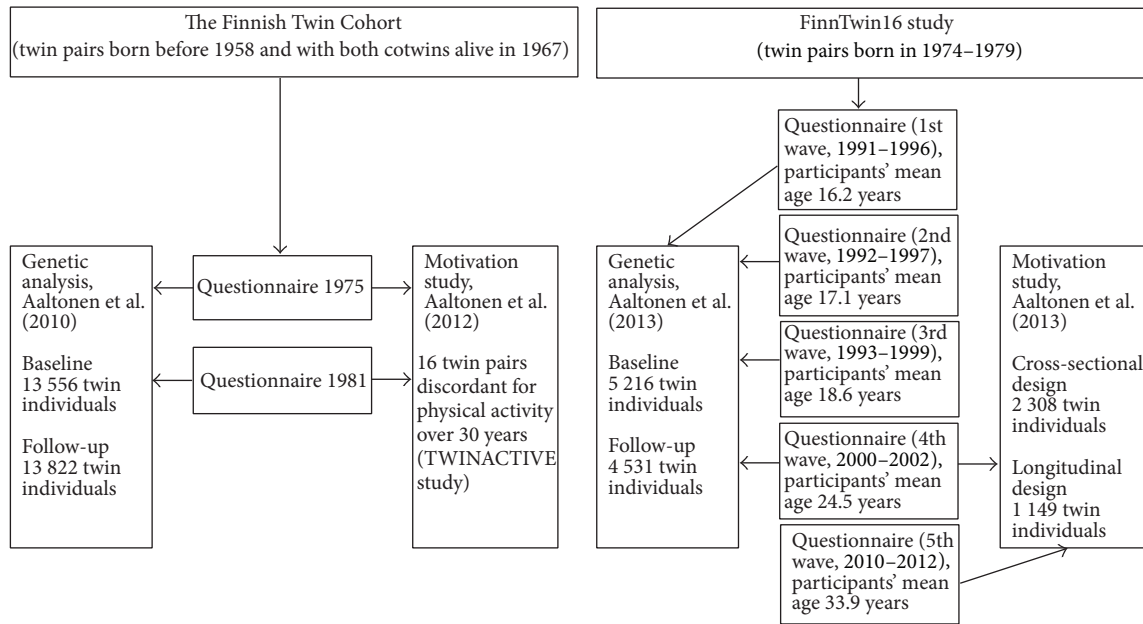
The Finnish Twin Cohort
(twin pairs born before 1958 and with both cotwins alive in 1967)

Genetic analysis, Aaltonen et al. (2010)

Baseline 13 556 twin individuals

Follow-up 13 822 twin individuals

Questionnaire 1975

Questionnaire 1981

Motivation study, Aaltonen et al. (2012)

16 twin pairs discordant for physical activity over 30 years (TWINACTIVE study)

FinnTwin16 study
(twin pairs born in 1974–1979)

Questionnaire (1st wave, 1991–1996), participants' mean age 16.2 years

Questionnaire (2nd wave, 1992–1997), participants' mean age 17.1 years

Questionnaire (3rd wave, 1993–1999), participants' mean age 18.6 years

Questionnaire (4th wave, 2000–2002), participants' mean age 24.5 years

Questionnaire (5th wave, 2010–2012), participants' mean age 33.9 years

Genetic analysis, Aaltonen et al. (2013)

Baseline 5 216 twin individuals

Follow-up 4 531 twin individuals

Motivation study, Aaltonen et al. (2013)

Cross-sectional design 2 308 twin individuals

Longitudinal design 1 149 twin individuals